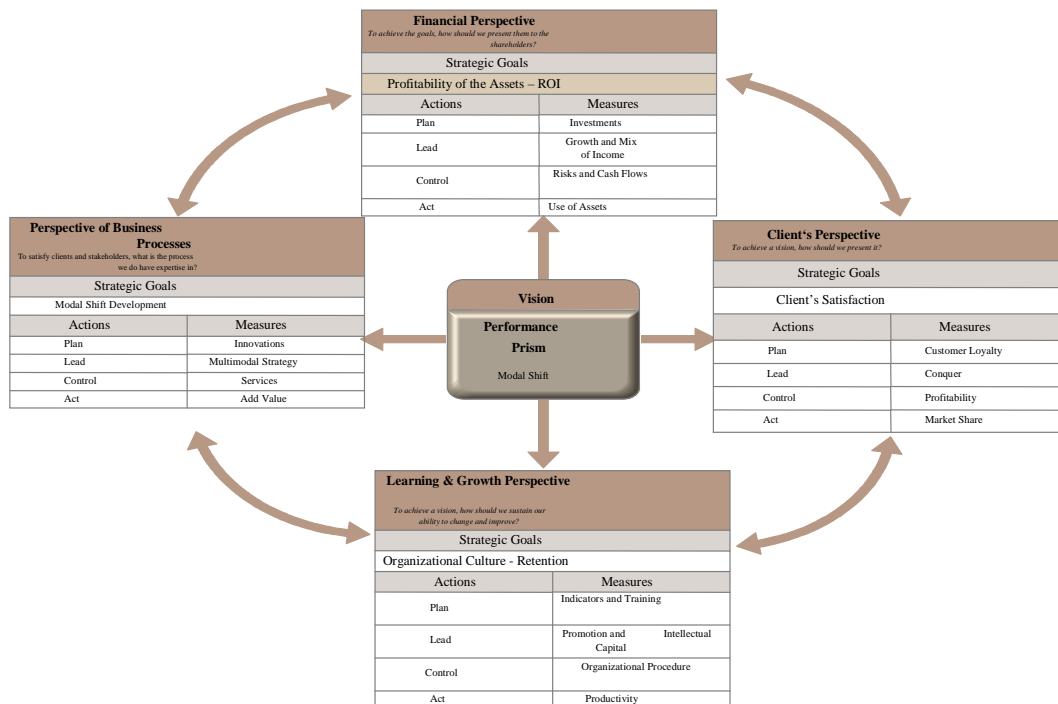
Financial Perspective
To achieve the goals, how should we present them to the shareholders?

Strategic Goals

Profitability of the Assets – ROI

| Actions | Measures |
|---|---|
| Plan | Investments |
| Lead | Growth and Mix of Income |
| Control | Risks and Cash Flows |
| Act | Use of Assets |

Perspective of Business Processes
To satisfy clients and stakeholders, what is the process we do have expertise in?

Strategic Goals

Modal Shift Development

| Actions | Measures |
|---|---|
| Plan | Innovations |
| Lead | Multimodal Strategy |
| Control | Services |
| Act | Add Value |

Vision

Performance Prism

Modal Shift

Client's Perspective
To achieve a vision, how should we present it?

Strategic Goals

Client's Satisfaction

| Actions | Measures |
|---|---|
| Plan | Customer Loyalty |
| Lead | Conquer |
| Control | Profitability |
| Act | Market Share |

Learning & Growth Perspective
To achieve a vision, how should we sustain our ability to change and improve?

Strategic Goals

Organizational Culture - Retention

| Actions | Measures |
|---|---|
| Plan | Indicators and Training |
| Lead | Promotion and Intellectual Capital |
| Control | Organizational Procedure |
| Act | Productivity |